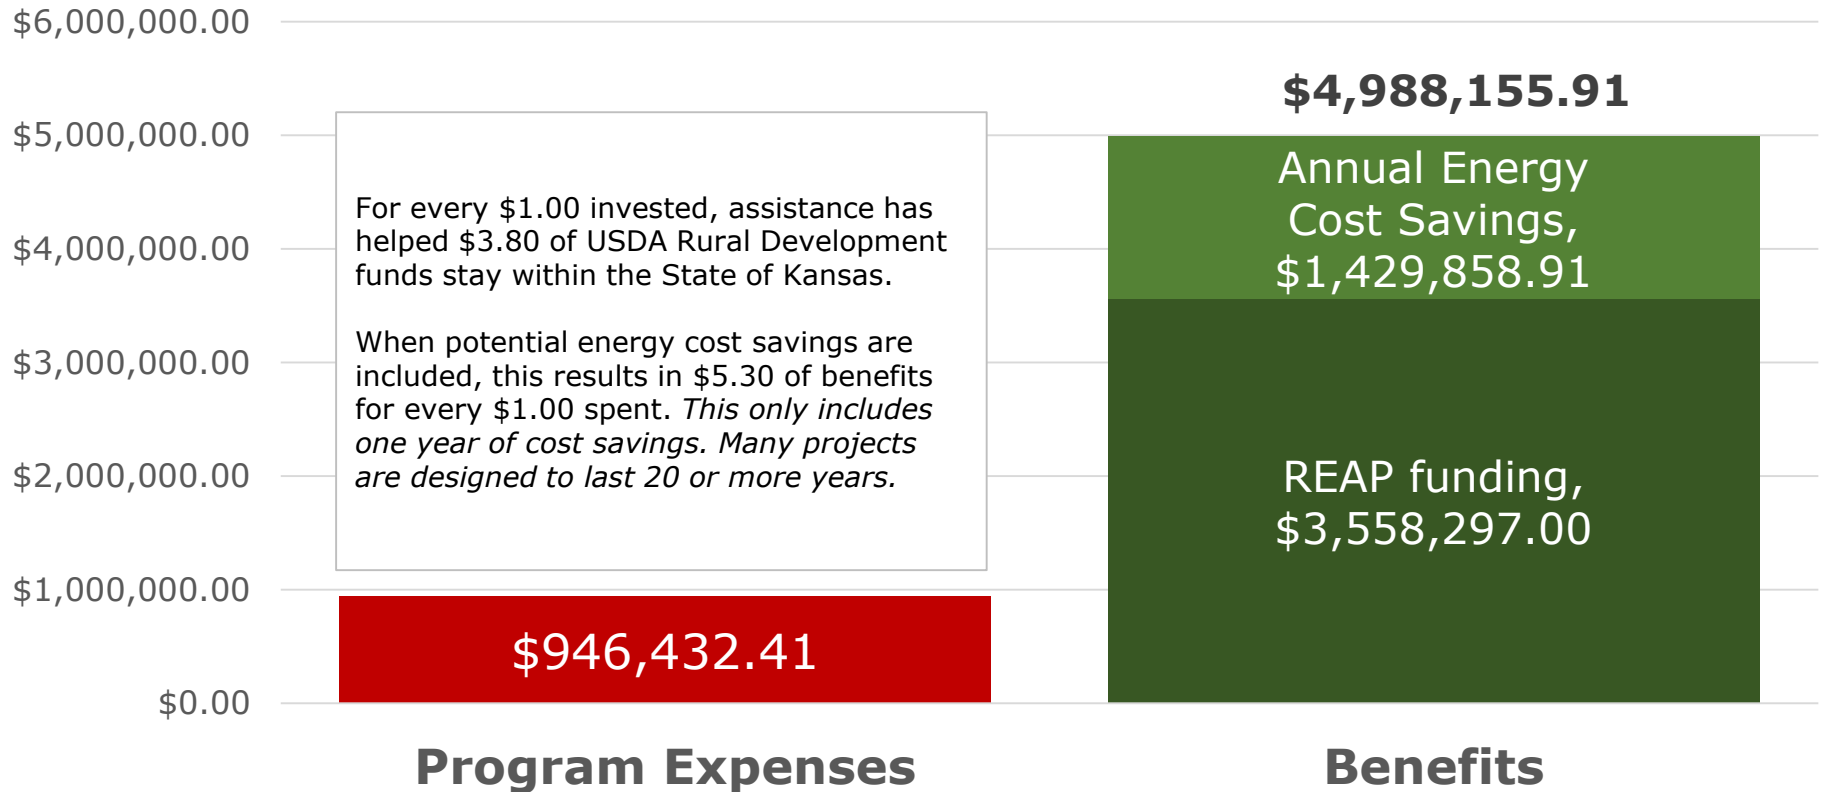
$6,000,000.00
$5,000,000.00
$4,000,000.00
$3,000,000.00
$2,000,000.00
$1,000,000.00
$0.00

For every $1.00 invested, assistance has helped $3.80 of USDA Rural Development funds stay within the State of Kansas.

When potential energy cost savings are included, this results in $5.30 of benefits for every $1.00 spent. *This only includes one year of cost savings. Many projects are designed to last 20 or more years.*

$946,432.41

$4,988,155.91

Annual Energy Cost Savings, $1,429,858.91

REAP funding, $3,558,297.00

Program Expenses

Benefits